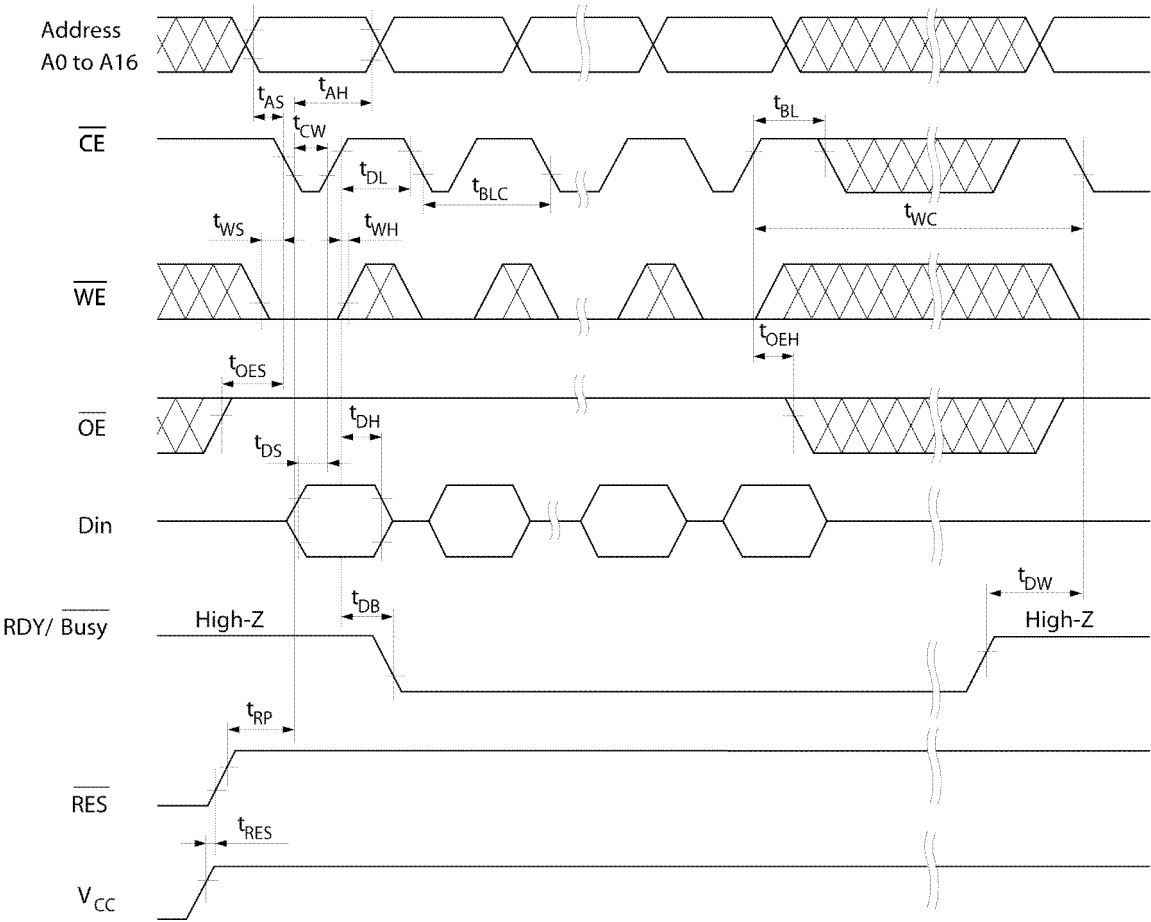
Address
A0 to A16

$t_{AS}$ $t_{AH}$

$\overline{CE}$

$t_{CW}$

$t_{BL}$

$t_{DL}$

$t_{BLC}$

$t_{WS}$ $t_{WH}$

$t_{WC}$

$\overline{WE}$

$t_{OEH}$

$t_{OES}$

$\overline{OE}$

$t_{DH}$

$t_{DS}$

Din

$t_{DW}$

$t_{DB}$

RDY/ $\overline{Busy}$ High-Z High-Z

$t_{RP}$

$\overline{RES}$

$t_{RES}$

$V_{CC}$